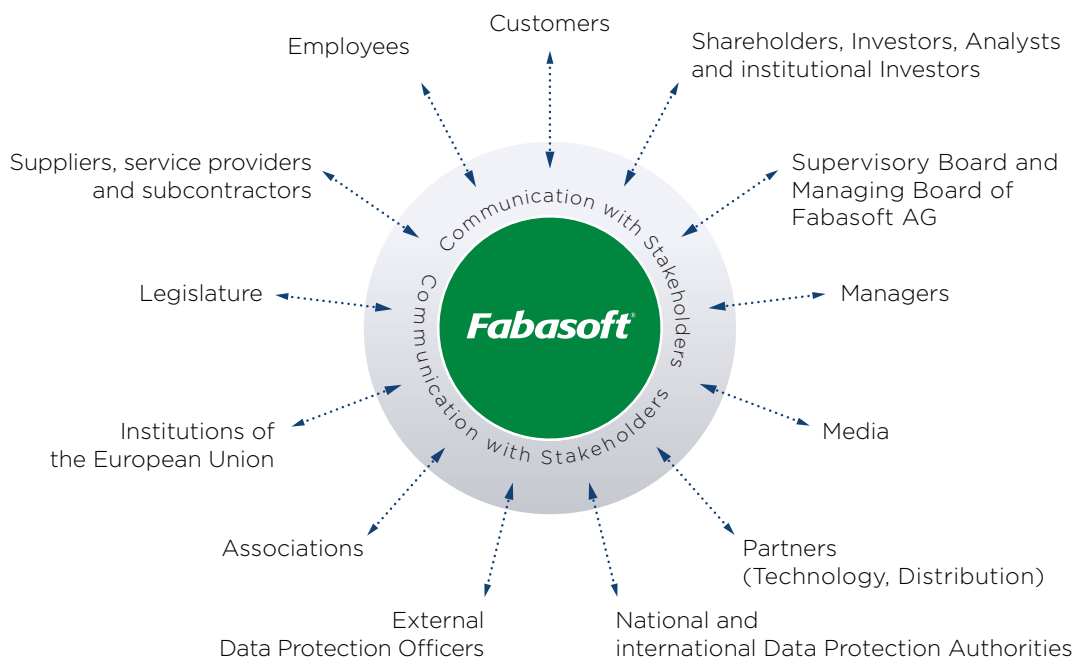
Customers

Employees

Shareholders, Investors, Analysts and institutional Investors

Suppliers, service providers and subcontractors

Supervisory Board and Managing Board of Fabasoft AG

Communication with Stakeholders

Communication with Stakeholders

Fabasoft®

Legislature

Managers

Institutions of the European Union

Media

Associations

Partners (Technology, Distribution)

External Data Protection Officers

National and international Data Protection Authorities